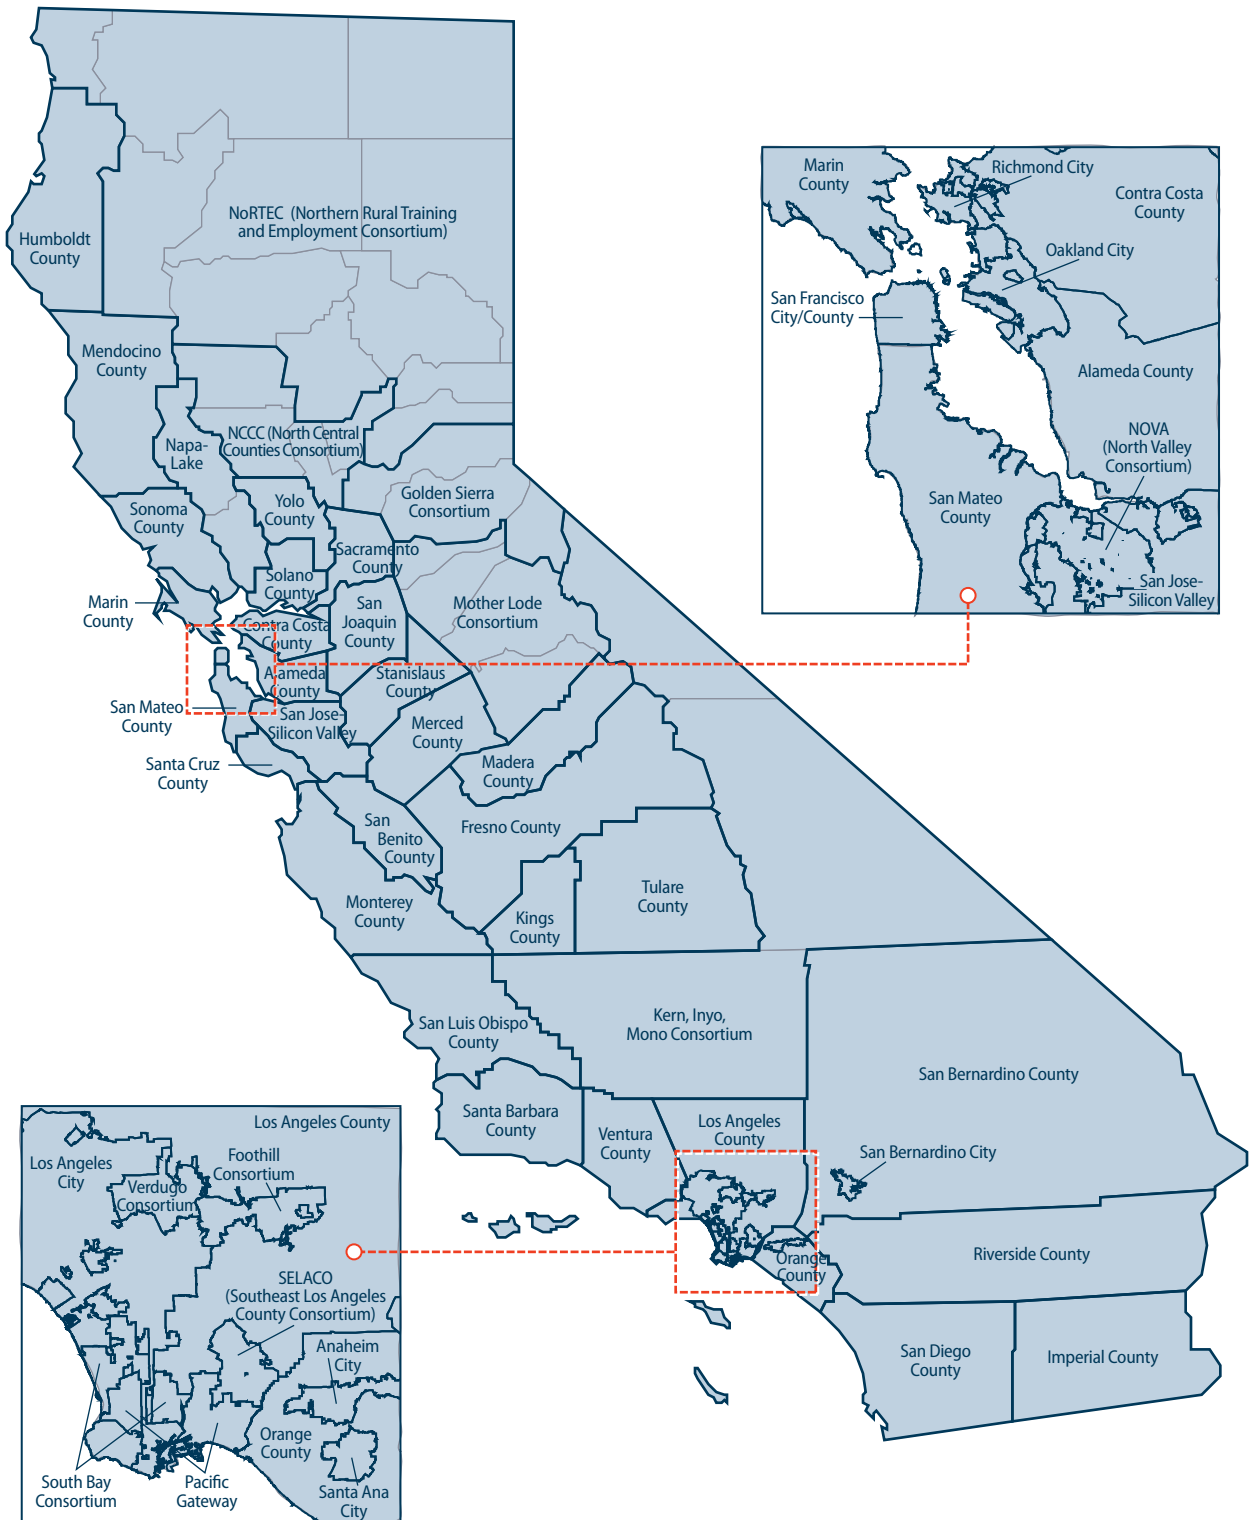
Humboldt County

NoRTEC (Northern Rural Training and Employment Consortium)

Mendocino County

Napa-Lake

NCCC (North Central Counties Consortium)

Sonoma County

Yolo County

Golden Sierra Consortium

Sacramento County

Solano County

Marin County

San Joaquin County

Mother Lode Consortium

Contra Costa County

Alameda County

Stanislaus County

San Mateo County

San Jose-Silicon Valley

Merced County

Santa Cruz County

Madera County

San Benito County

Fresno County

Tulare County

Monterey County

Kings County

Kern, Inyo, Mono Consortium

San Luis Obispo County

San Bernardino County

Santa Barbara County

Ventura County

Los Angeles County

San Bernardino City

Orange County

Riverside County

San Diego County

Imperial County

Marin County

Richmond City

Contra Costa County

Oakland City

San Francisco City/County

Alameda County

NOVA (North Valley Consortium)

San Mateo County

San Jose-Silicon Valley

Los Angeles County

Los Angeles City

Foothill Consortium

Verdugo Consortium

SELACO (Southeast Los Angeles County Consortium)

Anaheim City

Orange County

South Bay Consortium

Pacific Gateway

Santa Ana City